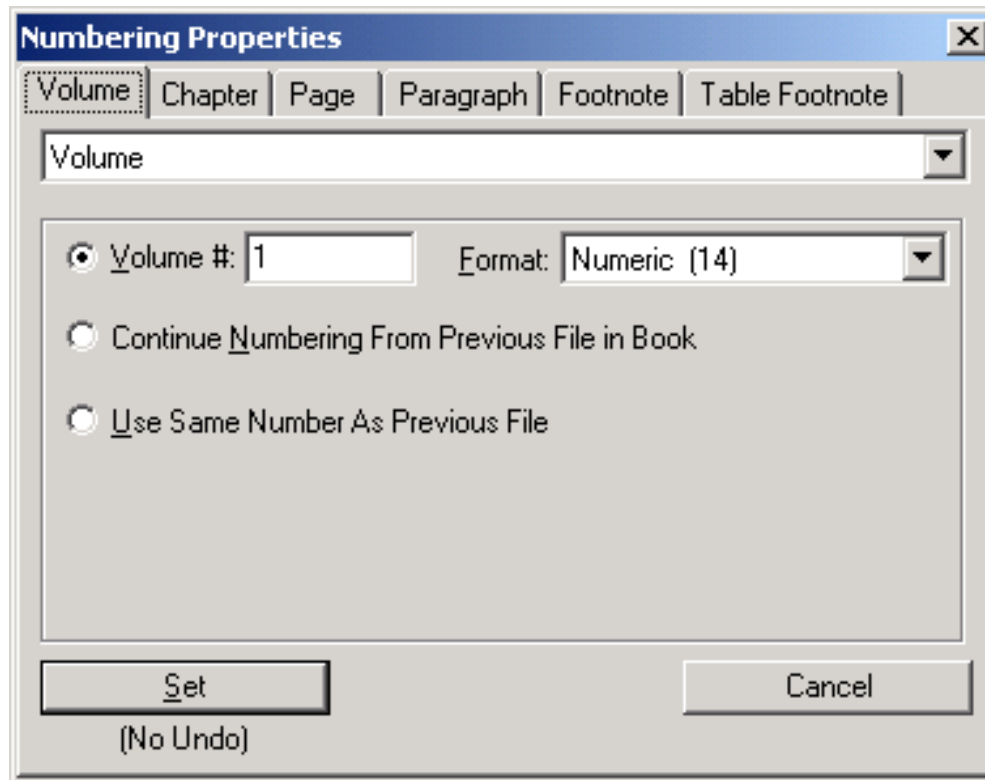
Numbering Properties

X

Volume | Chapter | Page | Paragraph | Footnote | Table Footnote

Volume

Volume #: 1

Format: Numeric (14)

Continue Numbering From Previous File in Book

Use Same Number As Previous File

Set

(No Undo)

Cancel